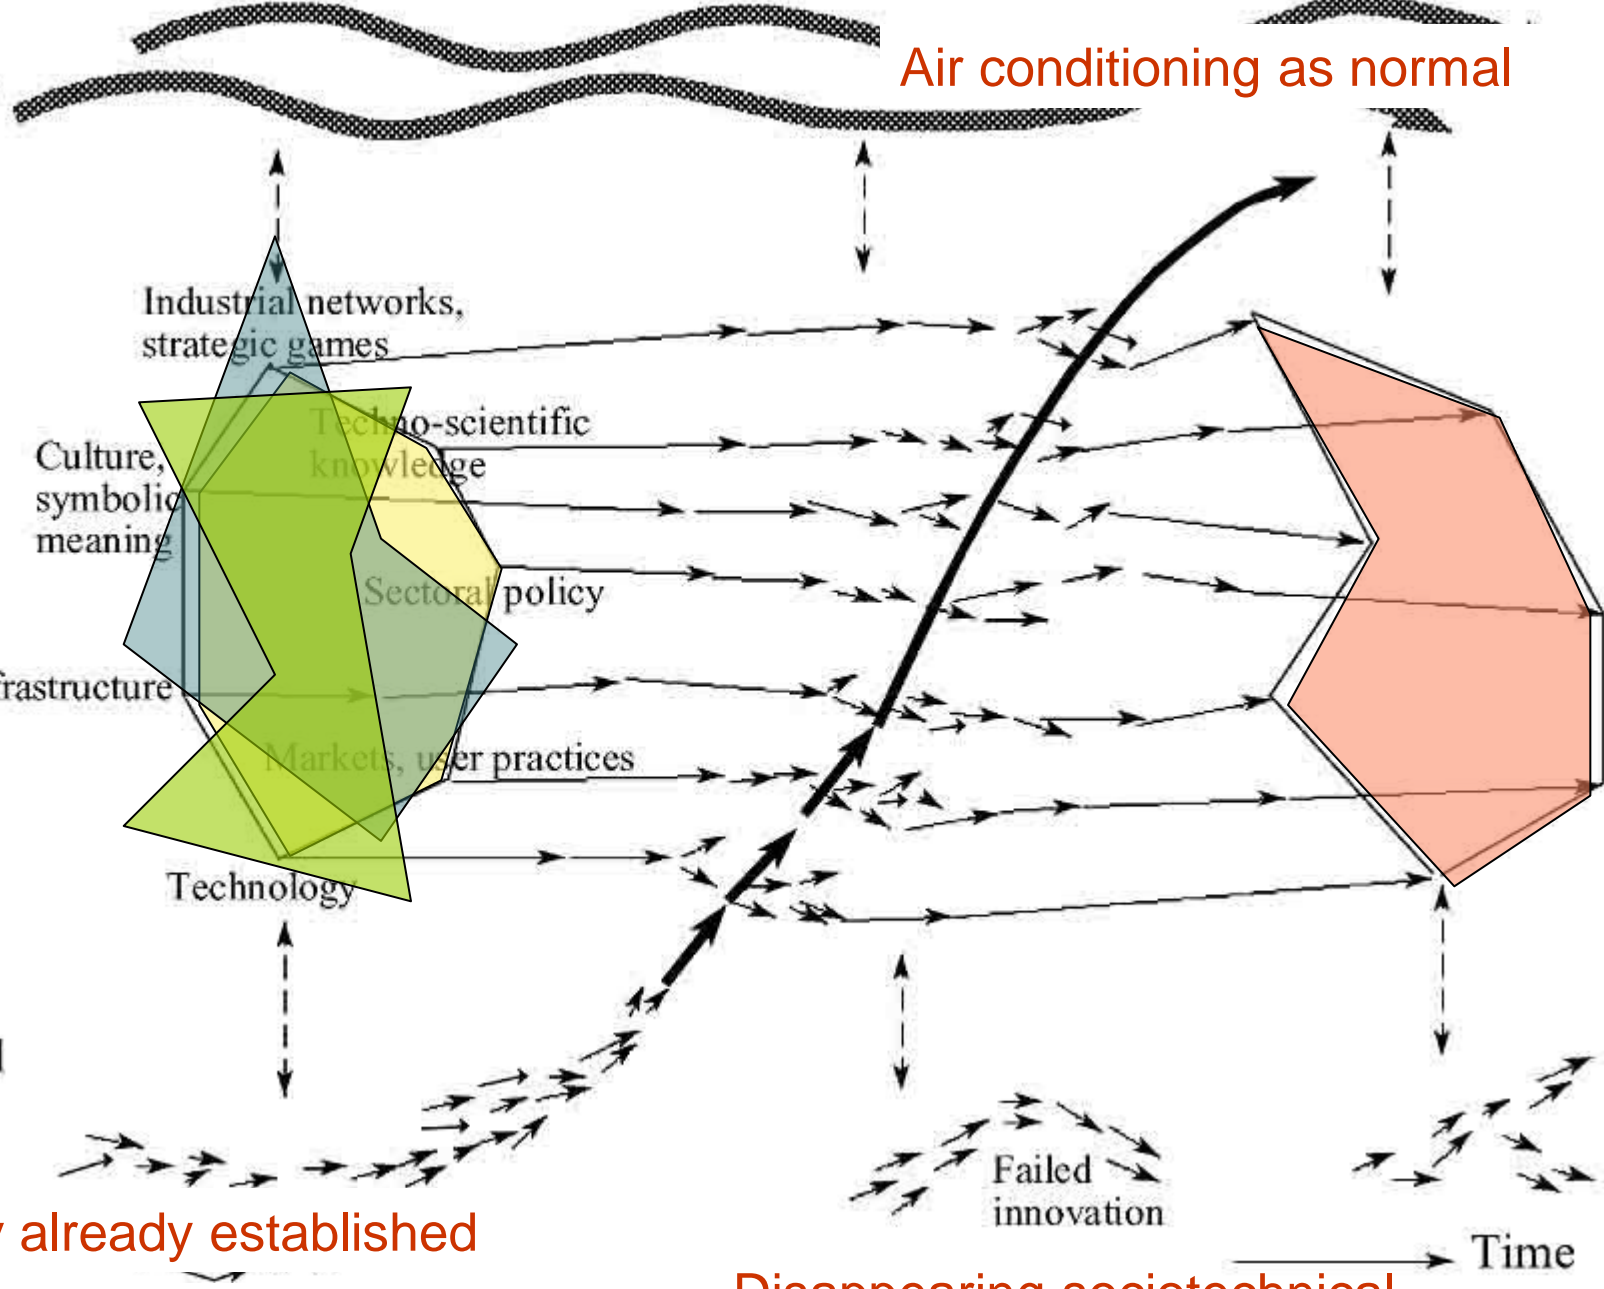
Air conditioning as normal

Industrial networks, strategic games

Techno-scientific knowledge

Culture, symbolic meaning

Sectoral policy

frastructure

Markets, user practices

Technology

Failed innovation

Time

already established

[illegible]